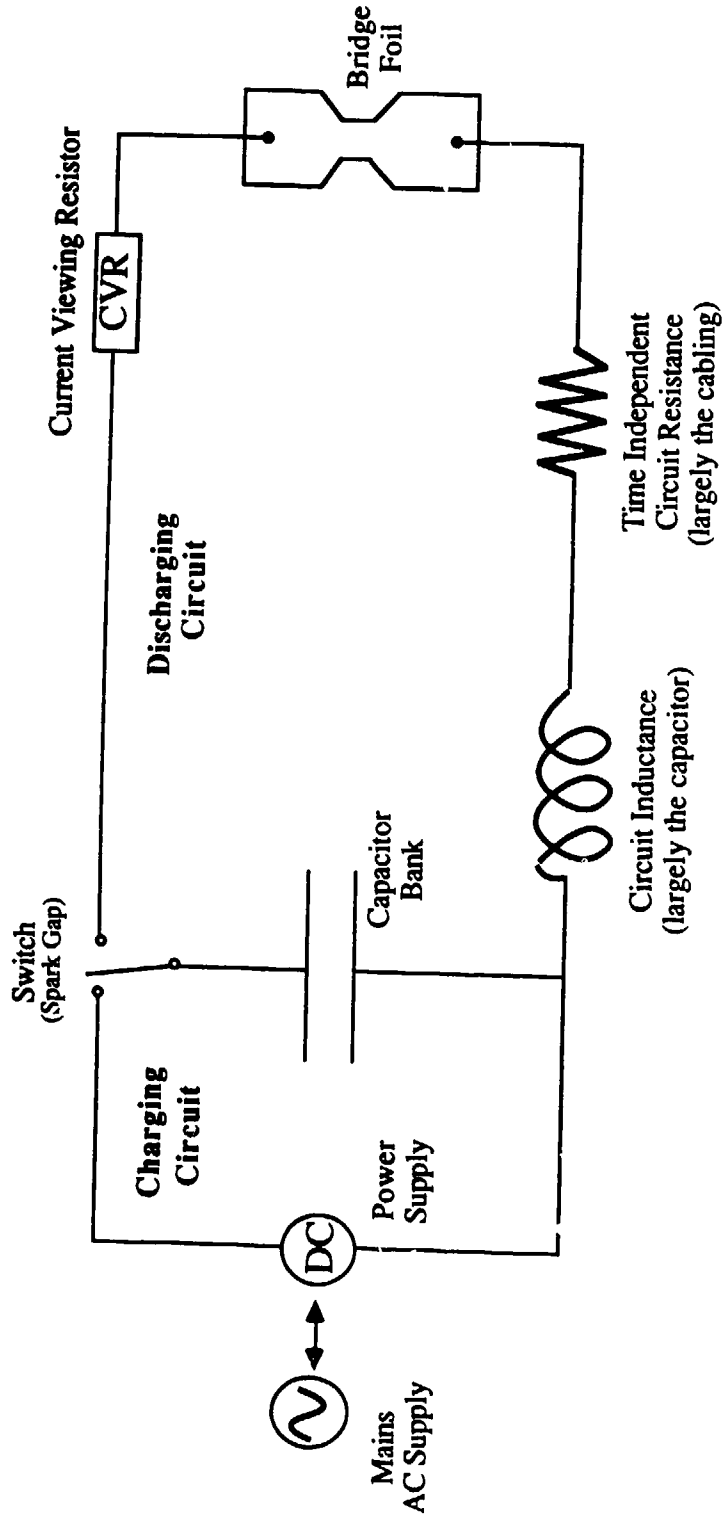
Mains AC Supply

DC

Power Supply

Charging Circuit

Switch (Spark Gap)

Capacitor Bank

Circuit Inductance (largely the capacitor)

Discharging Circuit

Current Viewing Resistor

CVR

Time Independent Circuit Resistance (largely the cabling)

Bridge Foil